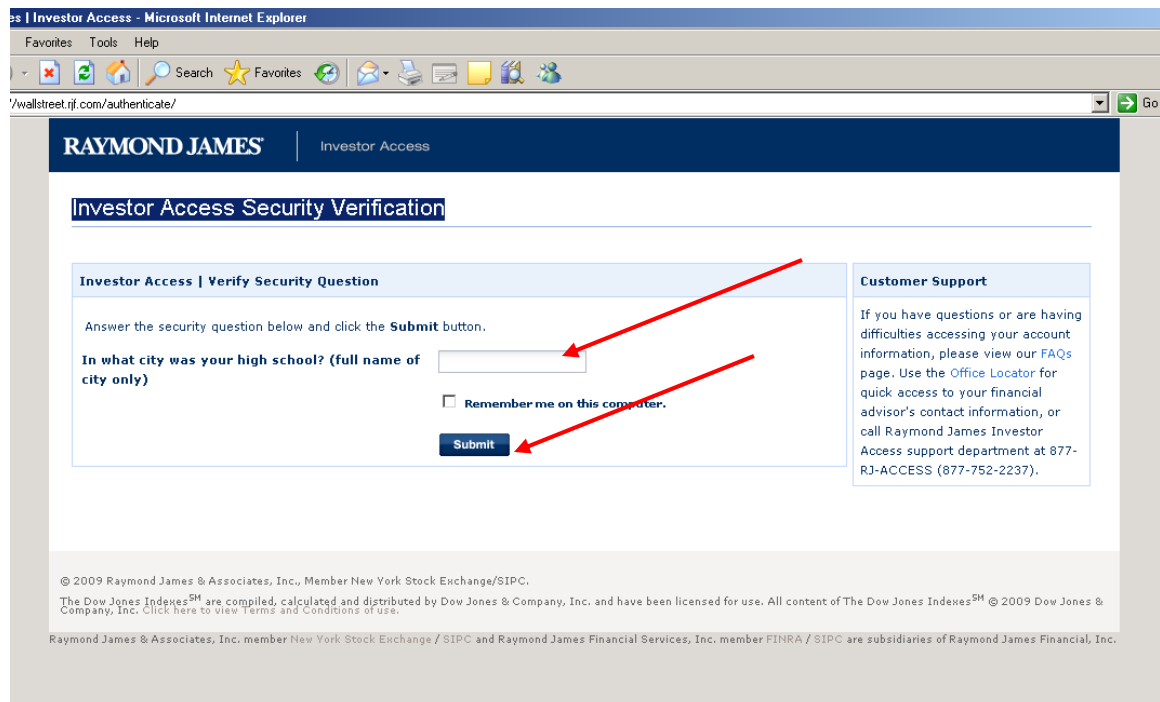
es | Investor Access - Microsoft Internet Explorer

Favorites Tools Help

Search Favorites

'/wallstreet.rjf.com/authenticate/

Go

RAYMOND JAMES

Investor Access

Investor Access Security Verification

Investor Access | Verify Security Question

Answer the security question below and click the **Submit** button.

**In what city was your high school? (full name of city only)**

Remember me on this computer.

Submit

Customer Support

If you have questions or are having difficulties accessing your account information, please view our FAQs page. Use the Office Locator for quick access to your financial advisor's contact information, or call Raymond James Investor Access support department at 877-RJ-ACCESS (877-752-2237).

© 2009 Raymond James & Associates, Inc., Member New York Stock Exchange/SIPC.

The Dow Jones Indexes$^{SM}$ are compiled, calculated and distributed by Dow Jones & Company, Inc. and have been licensed for use. All content of The Dow Jones Indexes$^{SM}$ © 2009 Dow Jones & Company, Inc. Click here to view Terms and Conditions of use.

Raymond James & Associates, Inc. member New York Stock Exchange / SIPC and Raymond James Financial Services, Inc. member FINRA / SIPC are subsidiaries of Raymond James Financial, Inc.